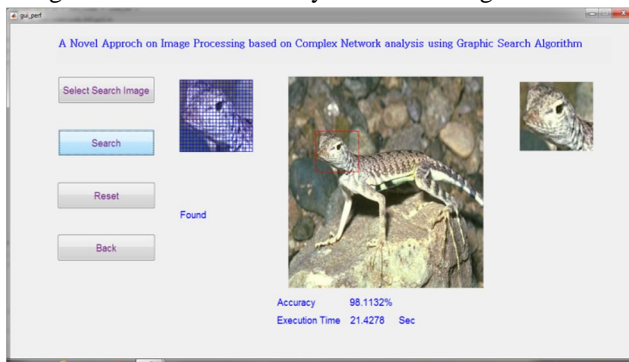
gui_perf

A Novel Approch on Image Processing based on Complex Network analysis using Graphic Search Algorithm

Select Search Image

Search

Reset

Back

Found

Accuracy 98.1132%

Execution Time 21.4278 Sec